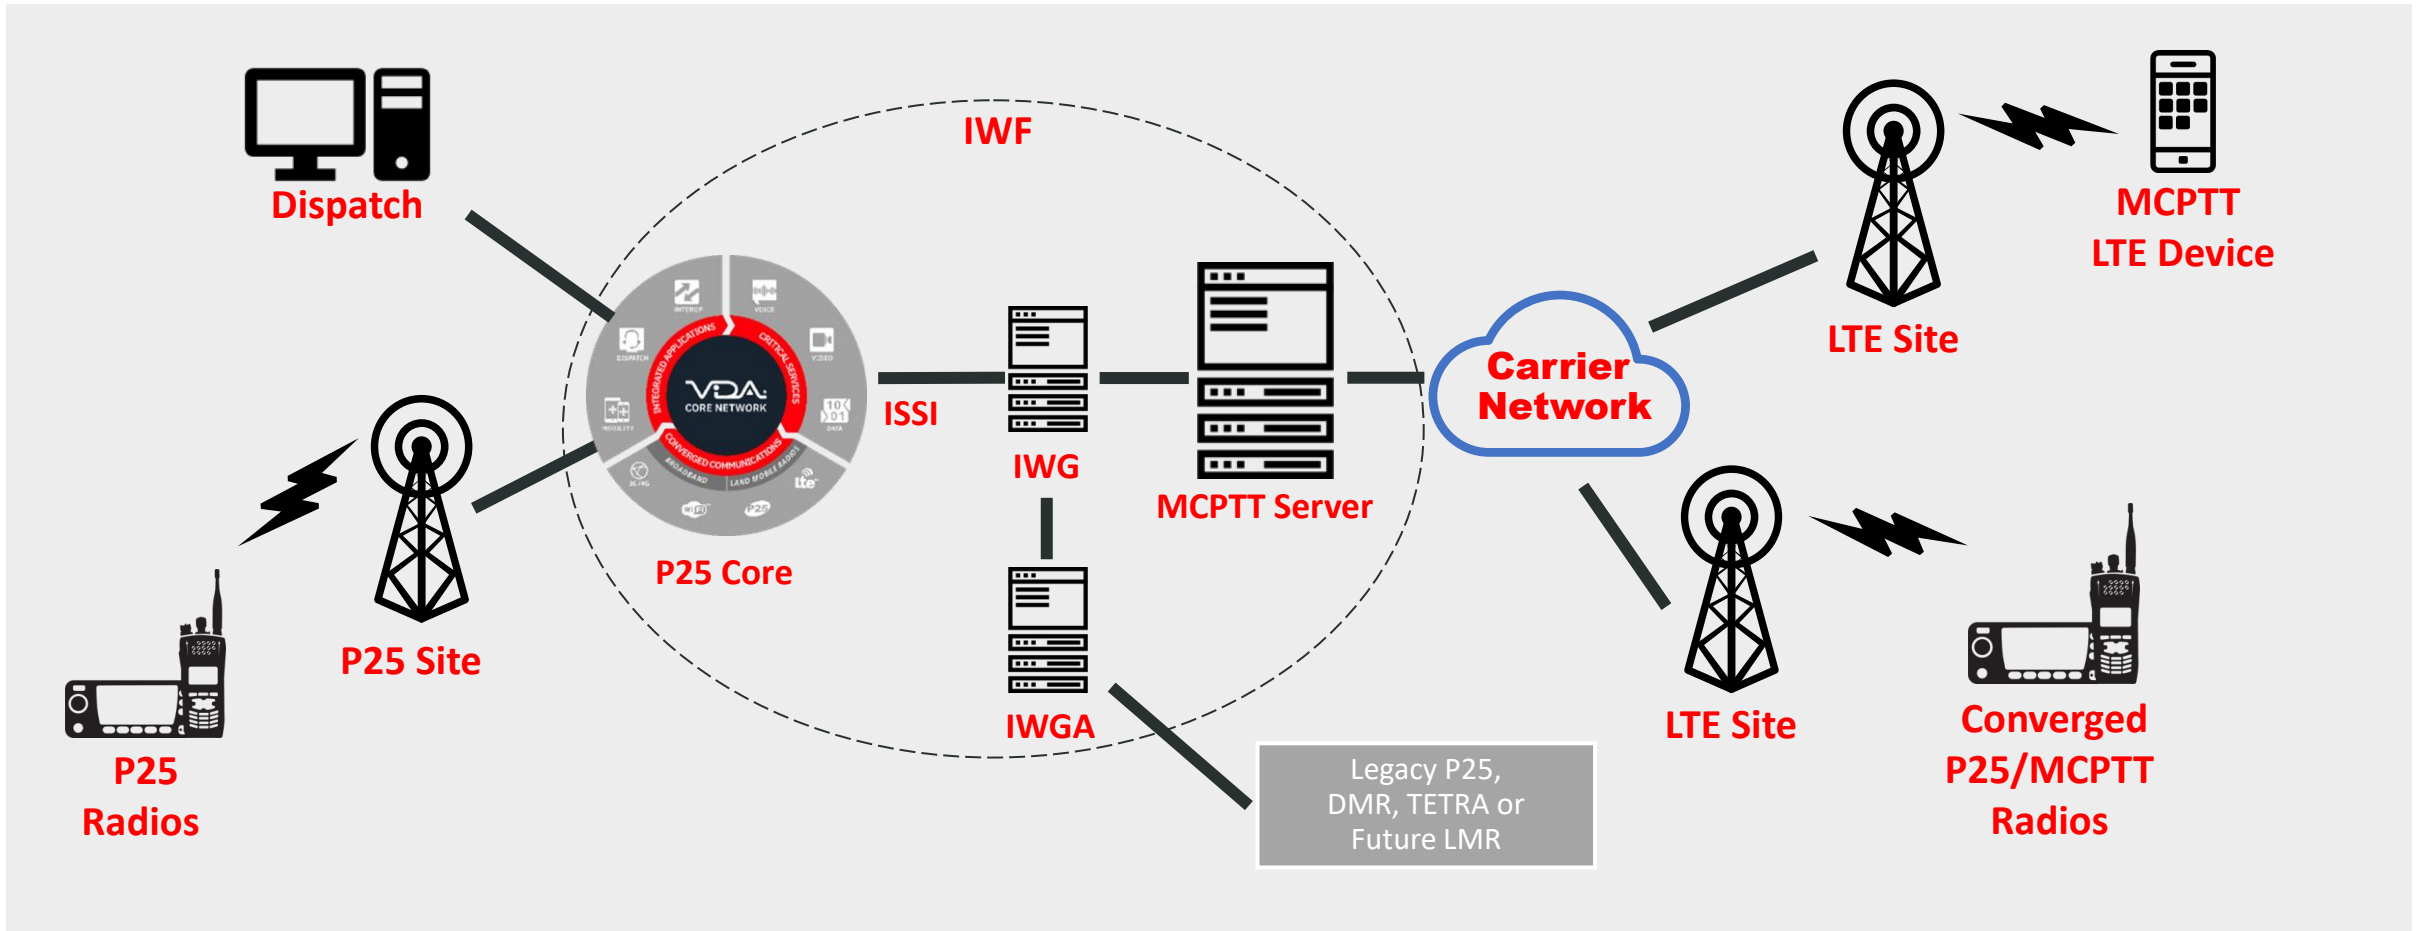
Dispatch

IWF

MCPTT LTE Device

LTE Site

Carrier Network

VDA CORE NETWORK

INTEGRATED APPLICATIONS

CRITICAL SERVICES

CONVERGED COMMUNICATIONS

INTEROP

VOICE

DISPATCH

VIDEO

MOBILITY

DATA

BROADBAND

LAND MOBILE RADIO

lte

P25

ISSI

IWG

MCPTT Server

P25 Core

P25 Site

IWGA

LTE Site

Converged P25/MCPTT Radios

P25 Radios

Legacy P25, DMR, TETRA or Future LMR